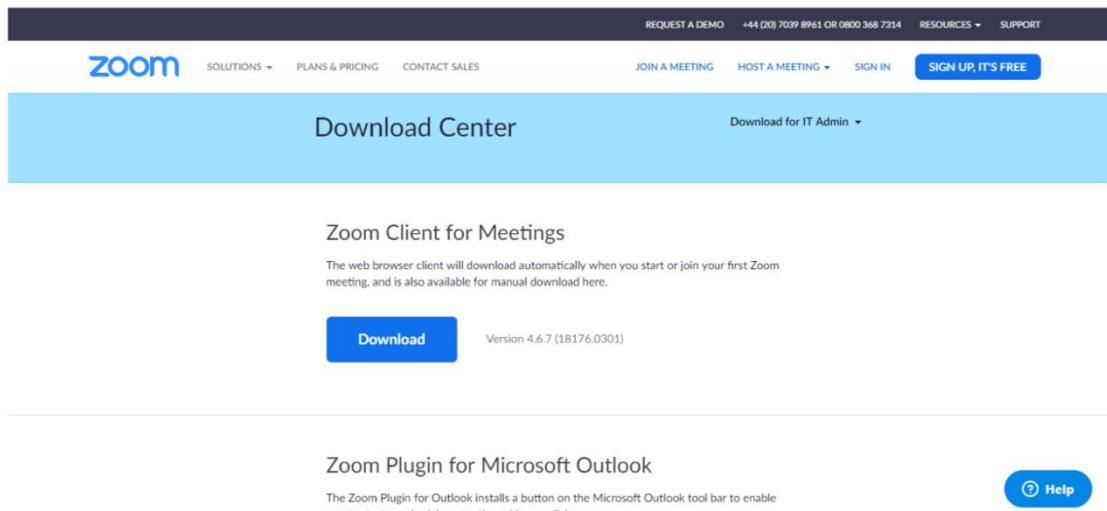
REQUEST A DEMO +44 (20) 7039 8961 OR 0800 368 7314 RESOURCES ▾ SUPPORT

zoom SOLUTIONS ▾ PLANS & PRICING CONTACT SALES JOIN A MEETING HOST A MEETING ▾ SIGN IN SIGN UP, IT'S FREE

Download Center

Download for IT Admin ▾

Zoom Client for Meetings

The web browser client will download automatically when you start or join your first Zoom meeting, and is also available for manual download here.

Download

Version 4.6.7 (18176.0301)

Zoom Plugin for Microsoft Outlook

The Zoom Plugin for Outlook installs a button on the Microsoft Outlook tool bar to enable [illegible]

Help